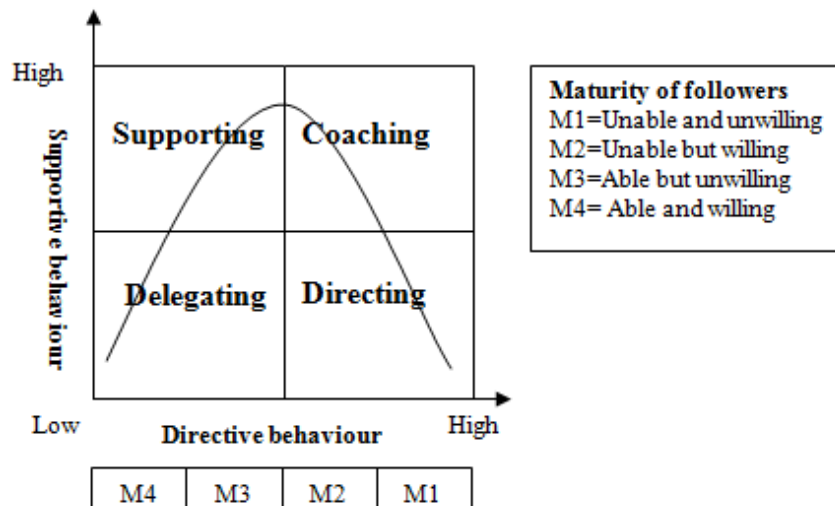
High

Supportive behaviour

Supporting

Coaching

Delegating

Directing

Low

Directive behaviour

High

| M4 | M3 | M2 | M1 |
|---|---|---|---|

Maturity of followers
M1=Unable and unwilling
M2=Unable but willing
M3=Able but unwilling
M4= Able and willing